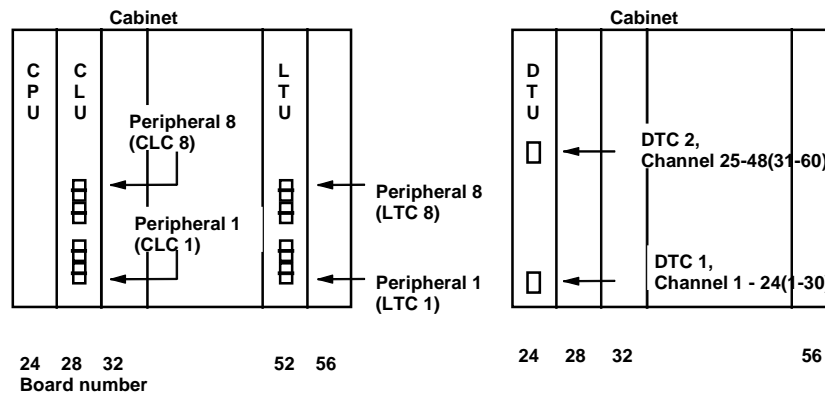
Cabinet

C P U

C L U

Peripheral 8 (CLC 8)

Peripheral 1 (CLC 1)

L T U

Peripheral 8 (LTC 8)

Peripheral 1 (LTC 1)

24 28 32 52 56
Board number

Cabinet

D T U

DTC 2, Channel 25-48(31-60)

DTC 1, Channel 1 - 24(1-30

24 28 32 56